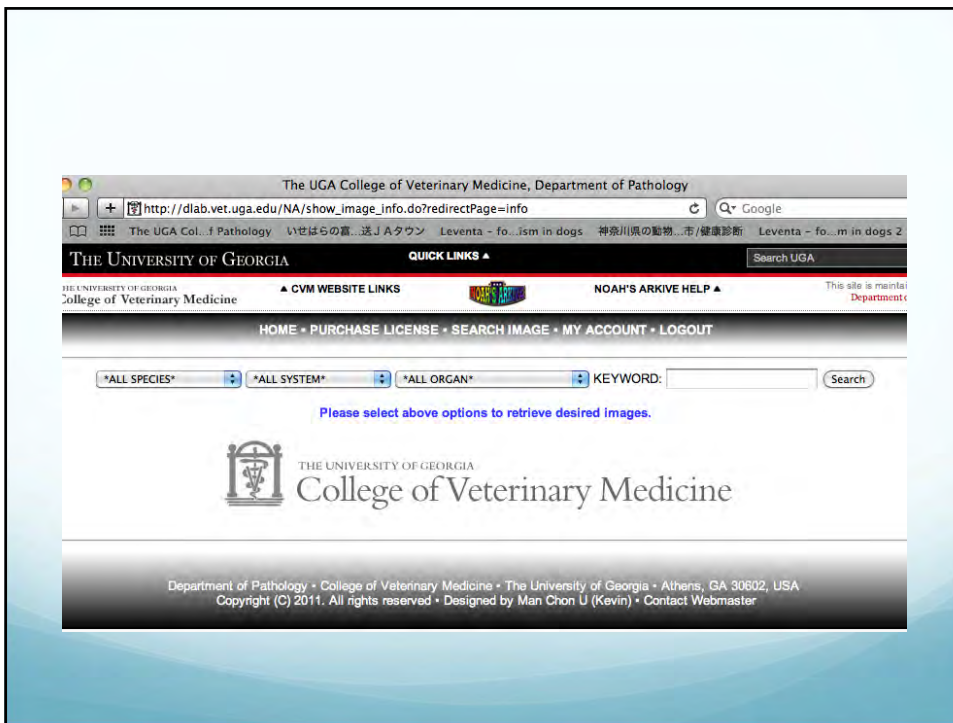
The UGA College of Veterinary Medicine, Department of Pathology

http://dlab.vet.uga.edu/NA/show_image_info.do?redirectPage=info

Google

The UGA Col...f Pathology いせはらの言...送JAタウン Leventa - fo...ism in dogs 神奈川県の動物...市/健康診断 Leventa - fo...m in dogs 2

THE UNIVERSITY OF GEORGIA

QUICK LINKS ▲

Search UGA

THE UNIVERSITY OF GEORGIA College of Veterinary Medicine

▲ CVM WEBSITE LINKS

NOAH'S ARKIVE

NOAH'S ARKIVE HELP ▲

This site is maintai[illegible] Department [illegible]

HOME • PURCHASE LICENSE • SEARCH IMAGE • MY ACCOUNT • LOGOUT

*ALL SPECIES* *ALL SYSTEM* *ALL ORGAN* KEYWORD: Search

Please select above options to retrieve desired images.

THE UNIVERSITY OF GEORGIA
College of Veterinary Medicine

Department of Pathology • College of Veterinary Medicine • The University of Georgia • Athens, GA 30602, USA
Copyright (C) 2011. All rights reserved • Designed by Man Chon U (Kevin) • Contact Webmaster